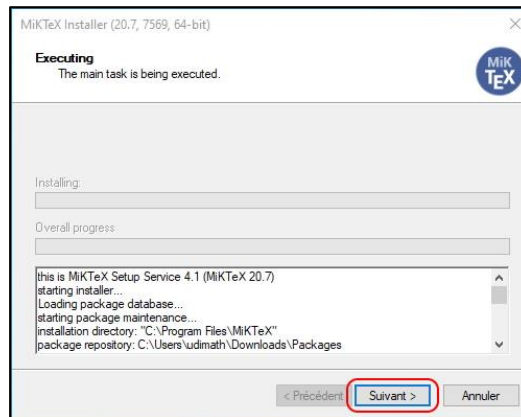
MiKTeX Installer (20.7, 7569, 64-bit)

Executing
The main task is being executed.

MiK TEX

Installing:

Overall progress

this is MiKTeX Setup Service 4.1 (MiKTeX 20.7)
starting installer...
Loading package database...
starting package maintenance...
installation directory: "C:\Program Files\MiKTeX"
package repository: C:\Users\udimath\Downloads\Packages

< Précédent
Suivant >
Annuler